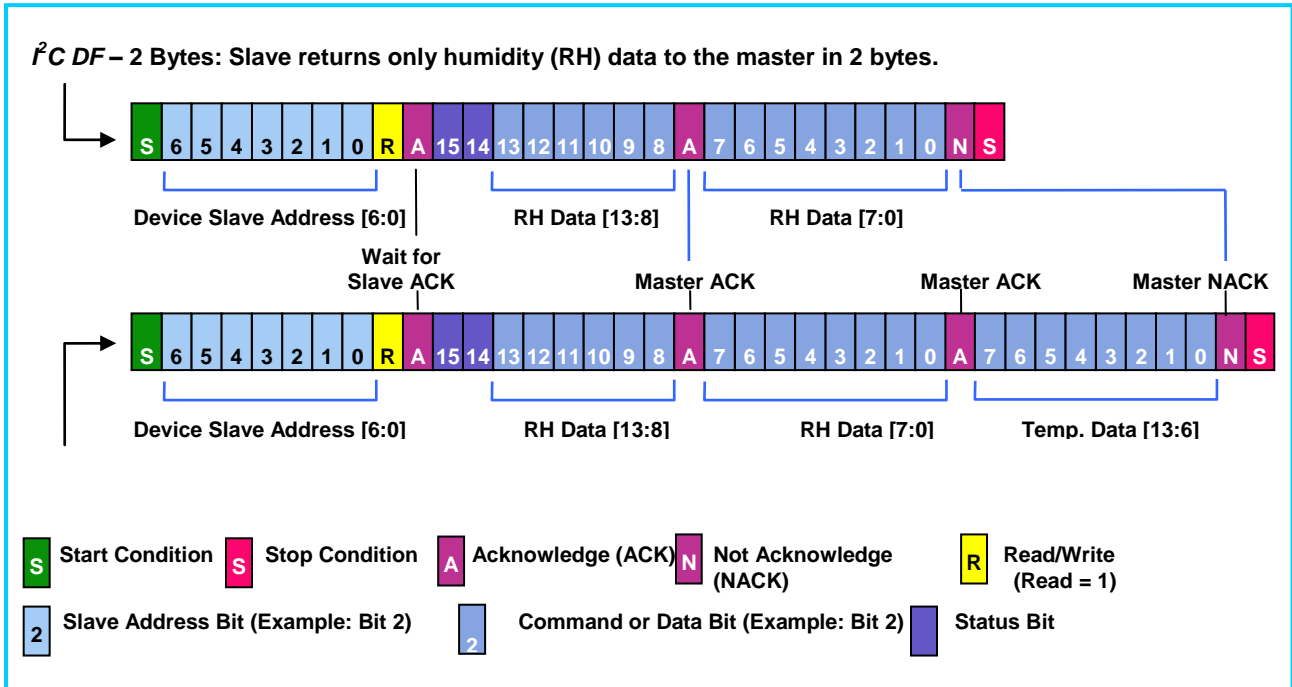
$I^2C$ DF – 2 Bytes: Slave returns only humidity (RH) data to the master in 2 bytes.

S 6 5 4 3 2 1 0 R A 15 14 13 12 11 10 9 8 A 7 6 5 4 3 2 1 0 N S

Device Slave Address [6:0]

RH Data [13:8]

RH Data [7:0]

Wait for Slave ACK

Master ACK

Master ACK

Master NACK

S 6 5 4 3 2 1 0 R A 15 14 13 12 11 10 9 8 A 7 6 5 4 3 2 1 0 A 7 6 5 4 3 2 1 0 N S

Device Slave Address [6:0]

RH Data [13:8]

RH Data [7:0]

Temp. Data [13:6]

S Start Condition

S Stop Condition

A Acknowledge (ACK)

N Not Acknowledge (NACK)

R Read/Write (Read = 1)

2 Slave Address Bit (Example: Bit 2)

2 Command or Data Bit (Example: Bit 2)

Status Bit